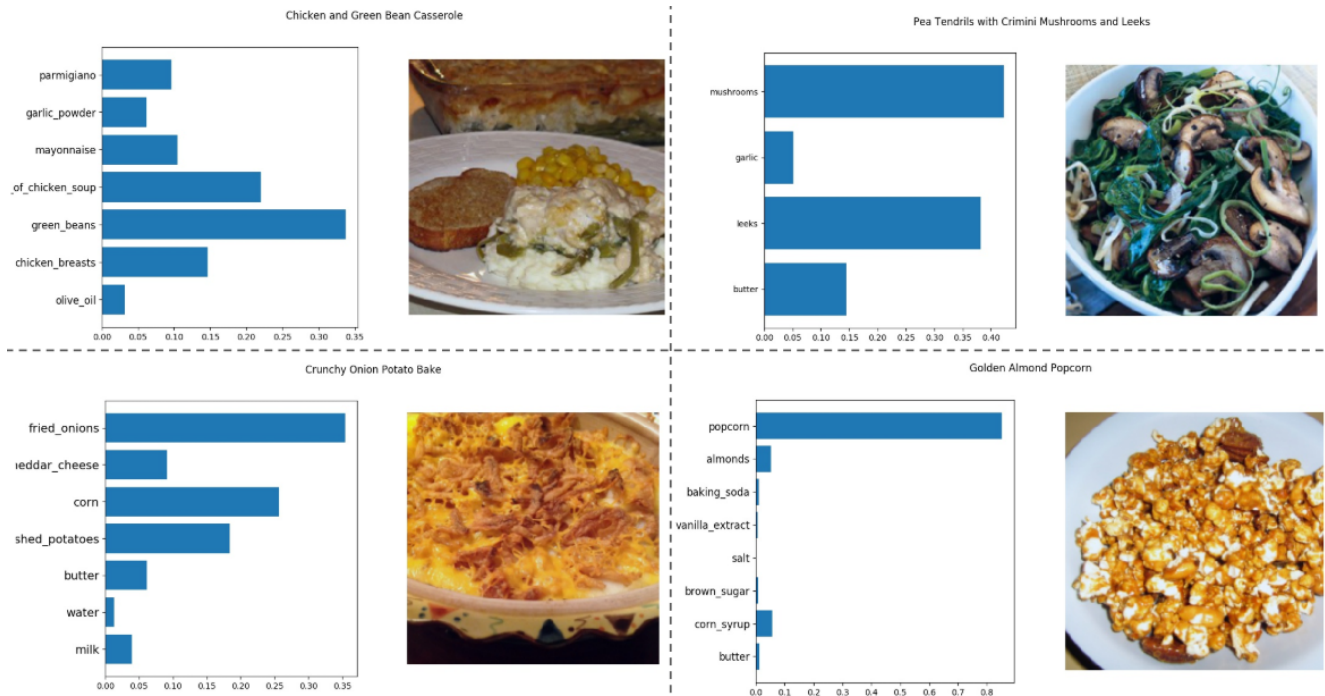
Chicken and Green Bean Casserole

parmigiano
garlic_powder
mayonnaise
_of_chicken_soup
green_beans
chicken_breasts
olive_oil

0.00 0.05 0.10 0.15 0.20 0.25 0.30 0.35

Pea Tendrils with Crimini Mushrooms and Leeks

mushrooms
garlic
leeks
butter

0.00 0.05 0.10 0.15 0.20 0.25 0.30 0.35 0.40

Crunchy Onion Potato Bake

fried_onions
heddar_cheese
corn
shed_potatoes
butter
water
milk

0.00 0.05 0.10 0.15 0.20 0.25 0.30 0.35

Golden Almond Popcorn

popcorn
almonds
baking_soda
vanilla_extract
salt
brown_sugar
corn_syrup
butter

0.0 0.1 0.2 0.3 0.4 0.5 0.6 0.7 0.8